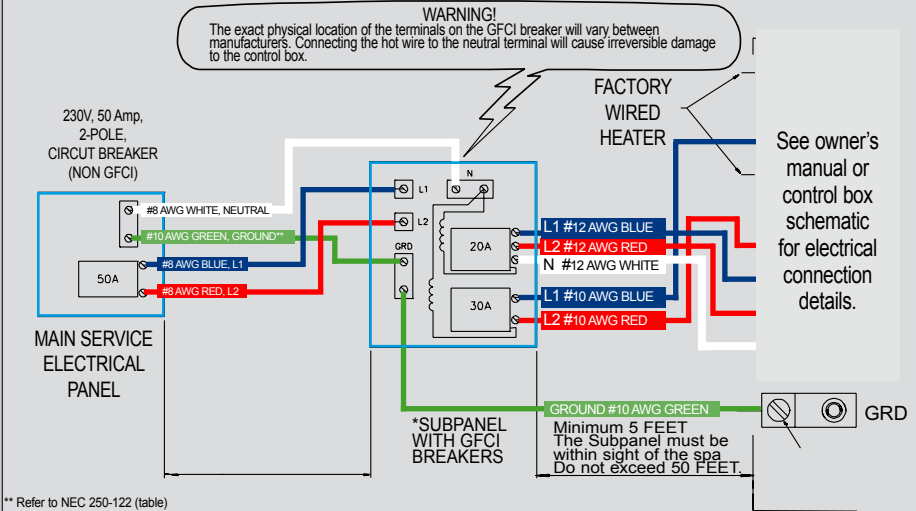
WARNING!
The exact physical location of the terminals on the GFCI breaker will vary between manufacturers. Connecting the hot wire to the neutral terminal will cause irreversible damage to the control box.

230V, 50 Amp, 2-POLE, CIRCUT BREAKER (NON GFCI)

FACTORY WIRED HEATER

See owner's manual or control box schematic for electrical connection details.

#8 AWG WHITE, NEUTRAL
#10 AWG GREEN, GROUND**
50A
#8 AWG BLUE, L1
#8 AWG RED, L2

N
L1
L2
GRD
20A
30A

L1 #12 AWG BLUE
L2 #12 AWG RED
N #12 AWG WHITE
L1 #10 AWG BLUE
L2 #10 AWG RED

MAIN SERVICE ELECTRICAL PANEL

*SUBPANEL WITH GFCI BREAKERS

GROUND #10 AWG GREEN
Minimum 5 FEET
The Subpanel must be within sight of the spa
Do not exceed 50 FEET.

GRD

** Refer to NEC 250-122 (table)